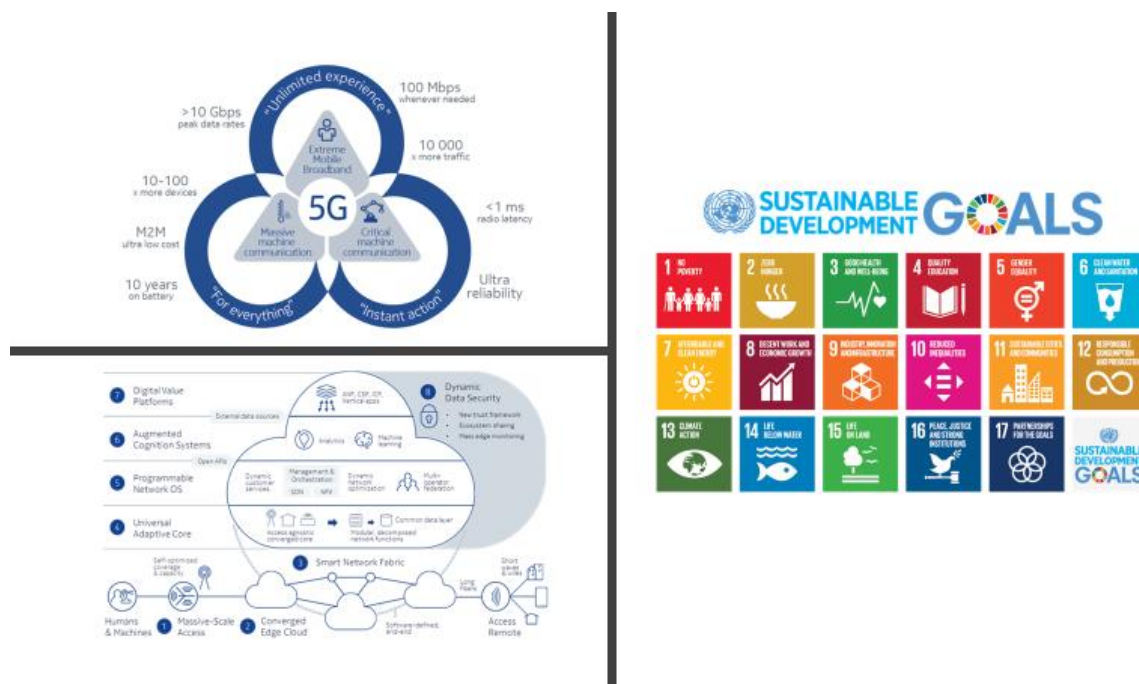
"Unlimited experience"

100 Mbps
whenever needed

>10 Gbps
peak data rates

10 000
x more traffic

Extreme Mobile Broadband

10-100
x more devices

5G

<1 ms
radio latency

M2M
ultra low cost

Massive machine communication

Critical machine communication

10 years
on battery

Ultra reliability

"For everything"

"Instant action"

7 Digital Value Platforms

8 Dynamic Data Security

AVP, CSP, ICP, Vertical apps

New trust framework
Ecosystem sharing
Mass edge monitoring

External data sources

6 Augmented Cognition Systems

Analytics

Machine learning

Open APIs

5 Programmable Network OS

Dynamic customer services

Management & Orchestration

SDN

NFV

Dynamic network optimization

Multi-operator federation

4 Universal Adaptive Core

Access agnostic converged core

Modular, decomposed network functions

Common data layer

Self-optimized coverage & capacity

3 Smart Network Fabric

Long Haul

Short pulses & video

Humans & Machines

1 Massive-Scale Access

2 Converged Edge Cloud

Software defined, end-end

Access Remote

SUSTAINABLE DEVELOPMENT GOALS

1 NO POVERTY

2 ZERO HUNGER

3 GOOD HEALTH AND WELL-BEING

4 QUALITY EDUCATION

5 GENDER EQUALITY

6 CLEAN WATER AND SANITATION

7 AFFORDABLE AND CLEAN ENERGY

8 DECENT WORK AND ECONOMIC GROWTH

9 INDUSTRY, INNOVATION AND INFRASTRUCTURE

10 REDUCED INEQUALITIES

11 SUSTAINABLE CITIES AND COMMUNITIES

12 RESPONSIBLE CONSUMPTION AND PRODUCTION

13 CLIMATE ACTION

14 LIFE BELOW WATER

15 LIFE ON LAND

16 PEACE, JUSTICE AND STRONG INSTITUTIONS

17 PARTNERSHIPS FOR THE GOALS

SUSTAINABLE DEVELOPMENT GOALS